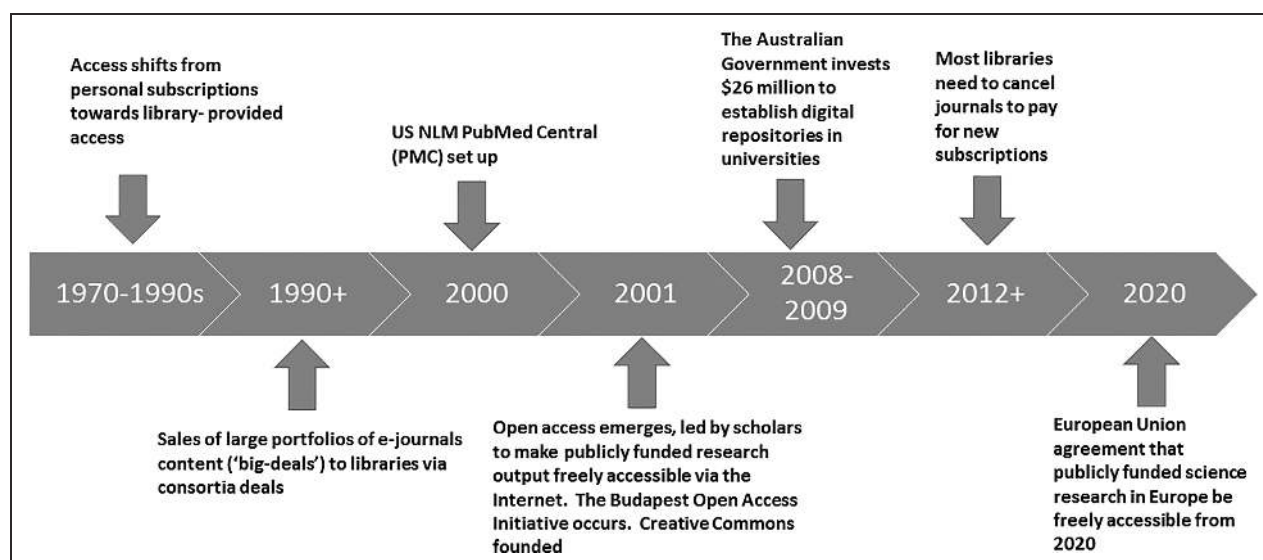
Access shifts from personal subscriptions towards library- provided access

US NLM PubMed Central (PMC) set up

The Australian Government invests \$26 million to establish digital repositories in universities

Most libraries need to cancel journals to pay for new subscriptions

1970-1990s

1990+

2000

2001

2008-2009

2012+

2020

Sales of large portfolios of e-journals content ('big-deals') to libraries via consortia deals

Open access emerges, led by scholars to make publicly funded research output freely accessible via the Internet. The Budapest Open Access Initiative occurs. Creative Commons founded

European Union agreement that publicly funded science research in Europe be freely accessible from 2020